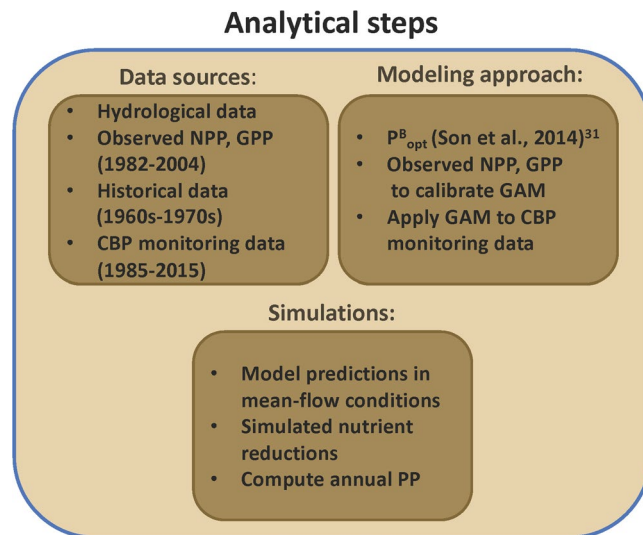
Analytical steps

Data sources:

- Hydrological data
- Observed NPP, GPP (1982-2004)
- Historical data (1960s-1970s)
- CBP monitoring data (1985-2015)

Modeling approach:

- $P^{B}_{opt}$ (Son et al., 2014)$^{31}$
- Observed NPP, GPP to calibrate GAM
- Apply GAM to CBP monitoring data

Simulations:

- Model predictions in mean-flow conditions
- Simulated nutrient reductions
- Compute annual PP